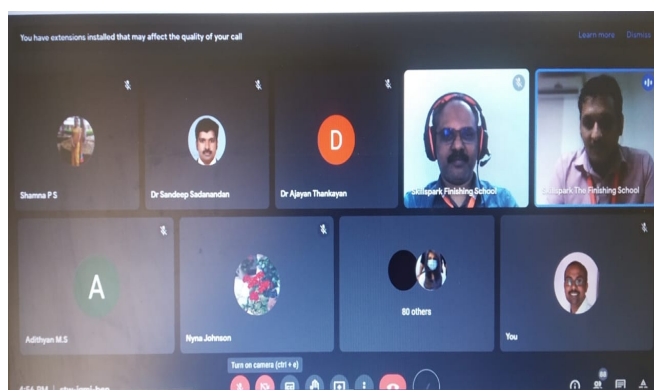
You have extensions installed that may affect the quality of your call

Learn more

Dismiss

Shamna P S

Dr Sandeep Sadanandan

D

Dr Ajayan Thankayan

Skillspark Finishing School

Skillspark The Finishing School

A

Adithyan M.S

Nyna Johnson

80 others

You

Turn on camera (ctrl + e)

4:56 PM | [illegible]